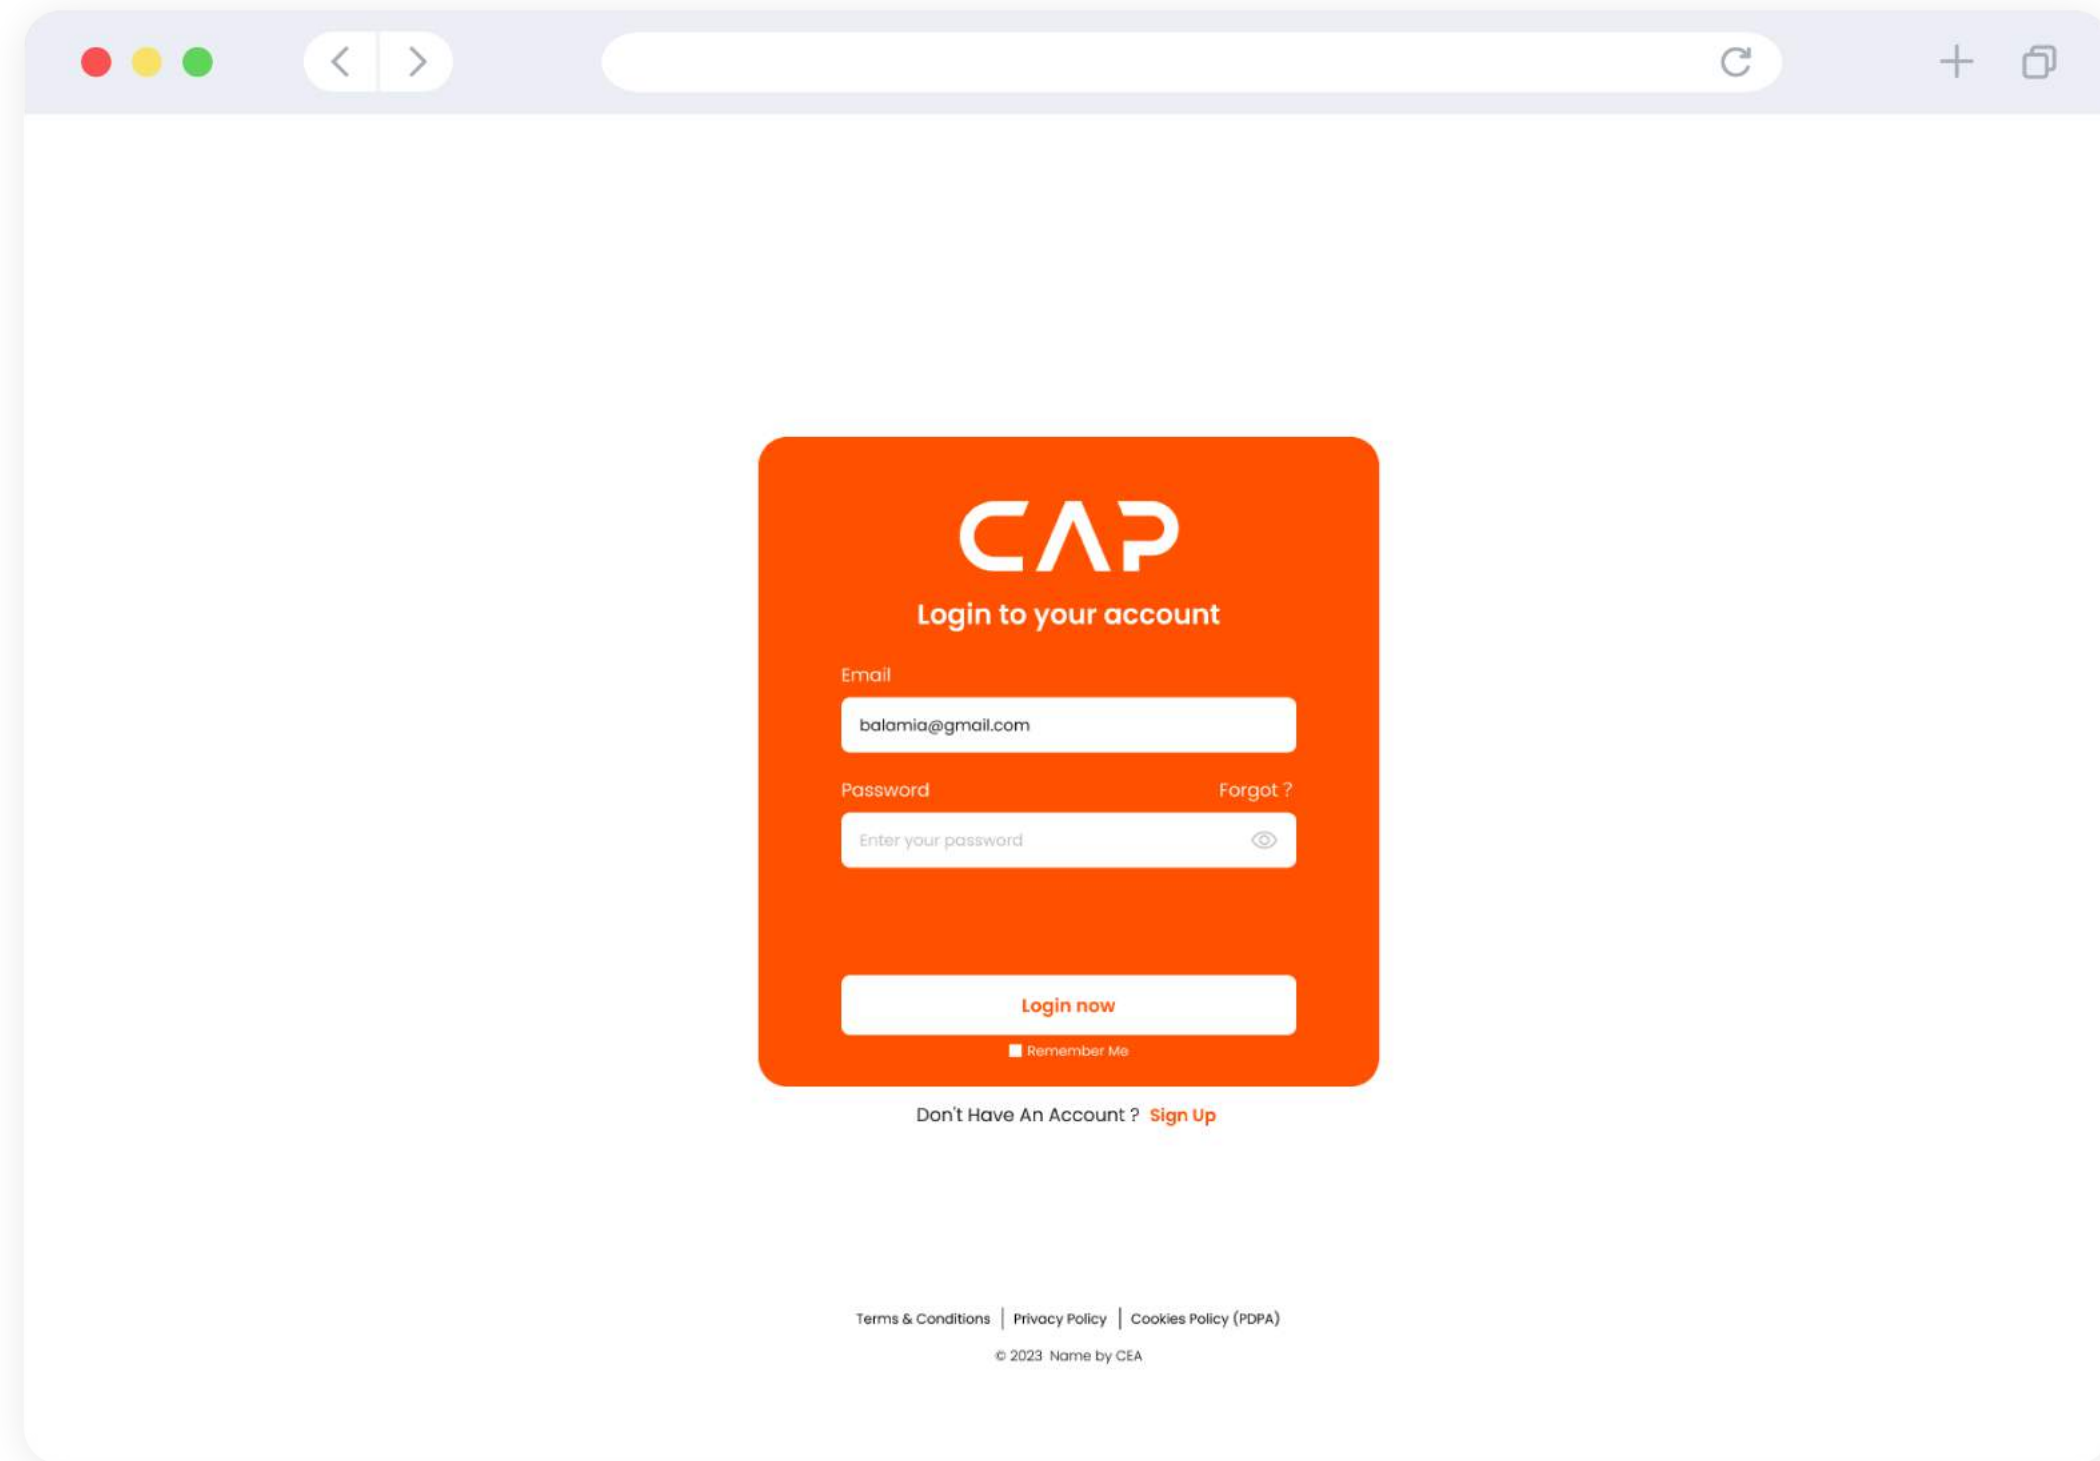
CAP

Login to your account

Email

balamia@gmail.com

Password

Forgot ?

Enter your password

Login now

Remember Me

Don't Have An Account ? Sign Up

Terms & Conditions | Privacy Policy | Cookies Policy (PDPA)

© 2023 Name by CEA